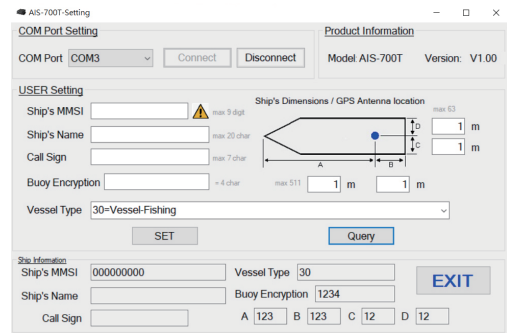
AIS-700T-Setting

COM Port Setting

COM Port COM3 Connect Disconnect

Product Information

Model: AIS-700T Version: V1.00

USER Setting

Ship's MMSI max 9 digit

Ship's Name max 20 char

Call Sign max 7 char

Buoy Encryption = 4 char

Ship's Dimensions / GPS Antenna location

max 63

D 1 m

C 1 m

A B

max 511 1 m 1 m

Vessel Type 30=Vessel-Fishing

SET Query

Ship Information

Ship's MMSI 000000000

Vessel Type 30

Ship's Name

Buoy Encryption 1234

Call Sign

A 123 B 123 C 12 D 12

EXIT